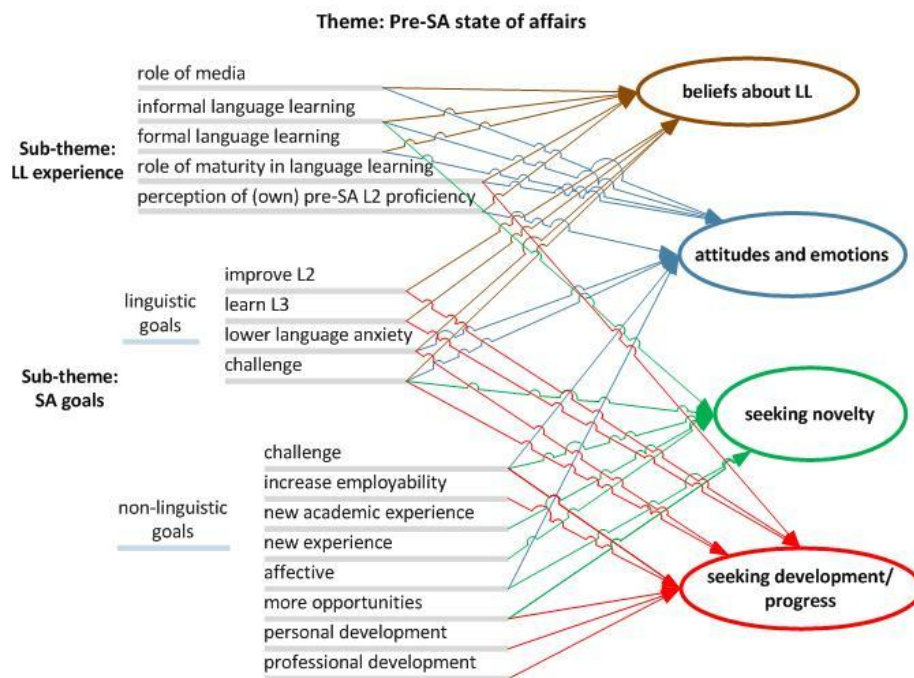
Theme: Pre-SA state of affairs

Sub-theme: LL experience

role of media
informal language learning
formal language learning
role of maturity in language learning
perception of (own) pre-SA L2 proficiency

Sub-theme: SA goals

linguistic goals

improve L2
learn L3
lower language anxiety
challenge

non-linguistic goals

challenge
increase employability
new academic experience
new experience
affective
more opportunities
personal development
professional development

beliefs about LL

attitudes and emotions

seeking novelty

seeking development/ progress